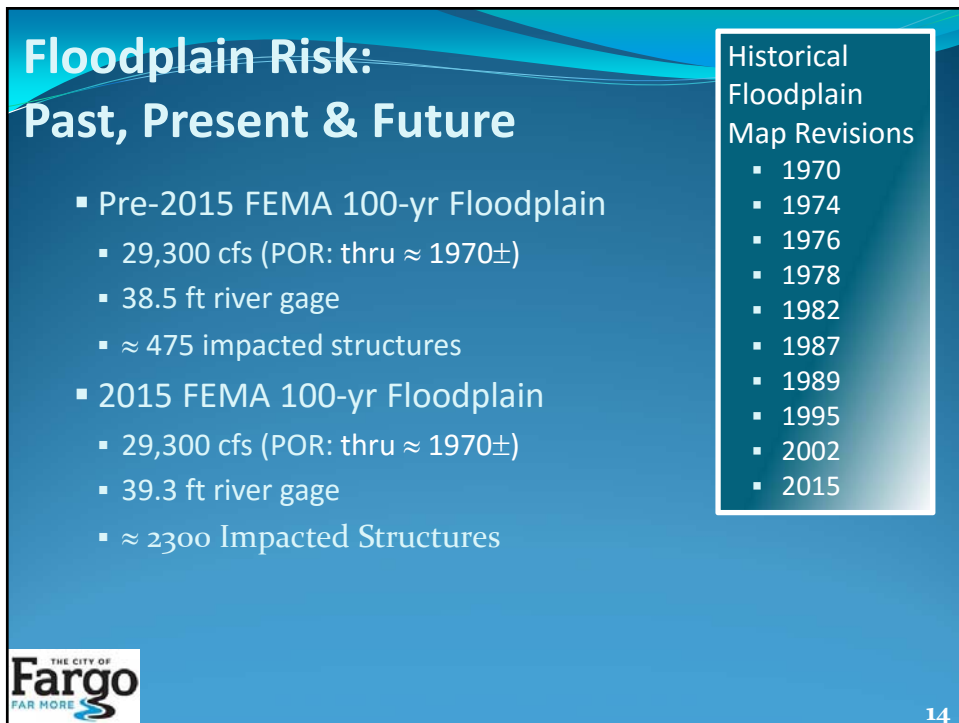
Floodplain Risk: Past, Present & Future

- Pre-2015 FEMA 100-yr Floodplain
  - 29,300 cfs (POR: thru ≈ 1970±)
  - 38.5 ft river gage
  - ≈ 475 impacted structures
- 2015 FEMA 100-yr Floodplain
  - 29,300 cfs (POR: thru ≈ 1970±)
  - 39.3 ft river gage
  - ≈ 2300 Impacted Structures

Historical Floodplain Map Revisions
- 1970
- 1974
- 1976
- 1978
- 1982
- 1987
- 1989
- 1995
- 2002
- 2015

THE CITY OF Fargo FAR MORE

14